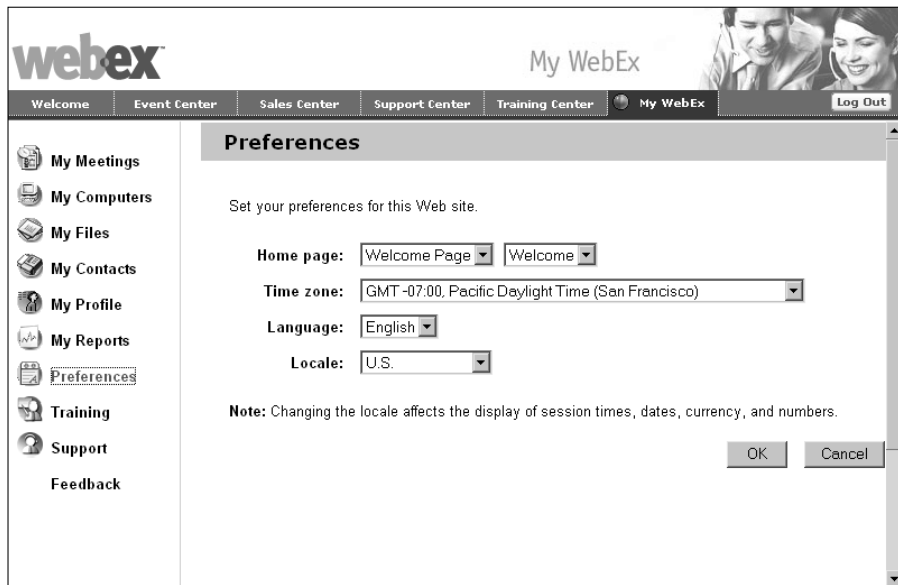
webex

My WebEx

Welcome | Event Center | Sales Center | Support Center | Training Center | My WebEx | Log Out

My Meetings
My Computers
My Files
My Contacts
My Profile
My Reports
Preferences
Training
Support
Feedback

Preferences

Set your preferences for this Web site.

Home page: Welcome Page | Welcome
Time zone: GMT -07:00, Pacific Daylight Time (San Francisco)
Language: English
Locale: U.S.

Note: Changing the locale affects the display of session times, dates, currency, and numbers.

OK | Cancel